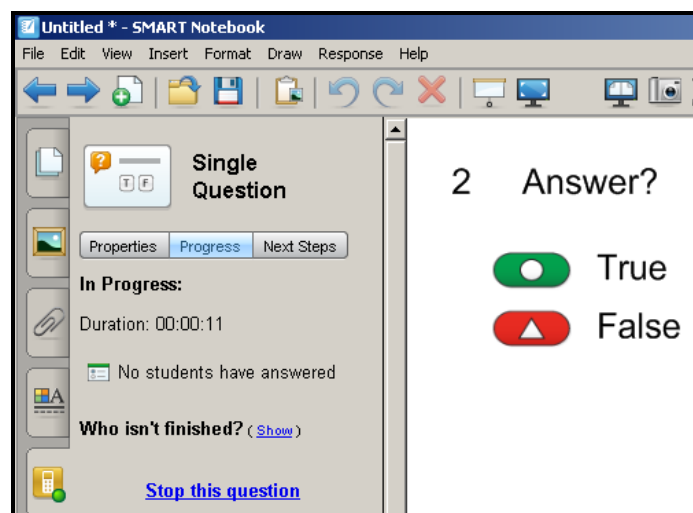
Untitled * - SMART Notebook

File Edit View Insert Format Draw Response Help

T F

Single Question

Properties | Progress | Next Steps

In Progress:

Duration: 00:00:11

No students have answered

Who isn't finished? ( Show )

Stop this question

2 Answer?

True

False